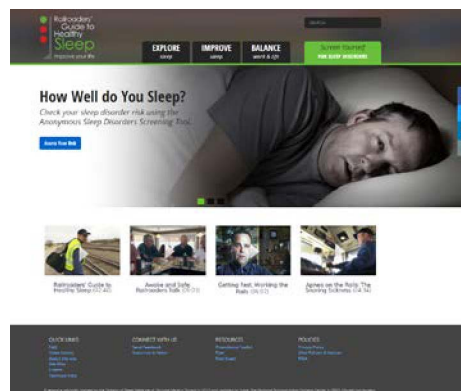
Railroaders' Guide to Healthy Sleep
Improve your life

SEARCH

EXPLORE
sleep

IMPROVE
sleep

BALANCE
work & life

Screen Yourself
FOR SLEEP DISORDERS

How Well do You Sleep?

Check your sleep disorder risk using the Anonymous Sleep Disorders Screening Tool.

Assess Your Risk

Railroaders' Guide to Healthy Sleep (02:40)

Awake and Safe: Railroaders Talk (07:39)

Getting Rest, Working the Rails (06:02)

James on the Rails: The Snoring Sickness (04:34)

QUICK LINKS

CONNECT WITH US

RESOURCES

POLICIES

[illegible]